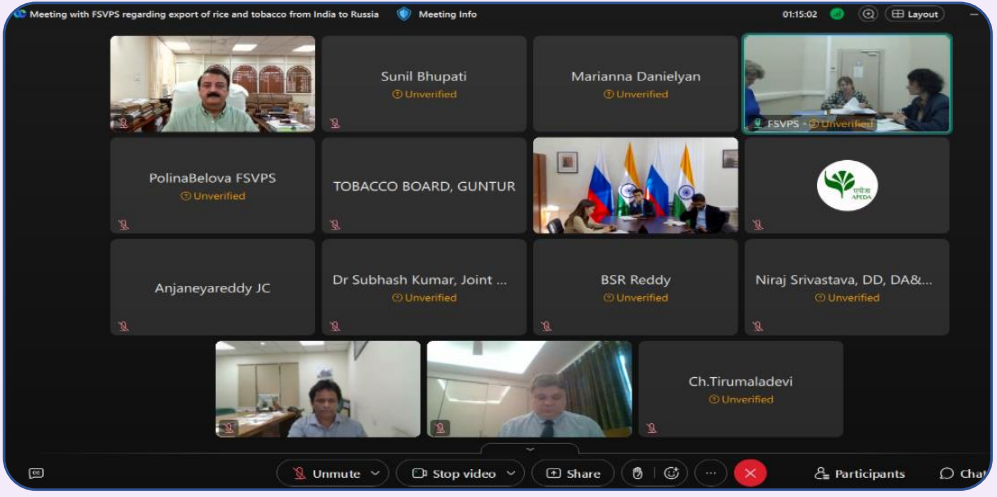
Meeting with FSVPS regarding export of rice and tobacco from India to Russia
Meeting Info
01:15:02
Layout

Sunil Bhupati
Unverified

Marianna Danielyan
Unverified

FSVPS · Unverified

PolinaBelova FSVPS
Unverified

TOBACCO BOARD, GUNTUR

APEDA

Anjaneyareddy JC

Dr Subhash Kumar, Joint ...
Unverified

BSR Reddy
Unverified

Niraj Srivastava, DD, DA&...
Unverified

Ch.Tirumaladevi
Unverified

Unmute
Stop video
Share
...
Participants
Chat